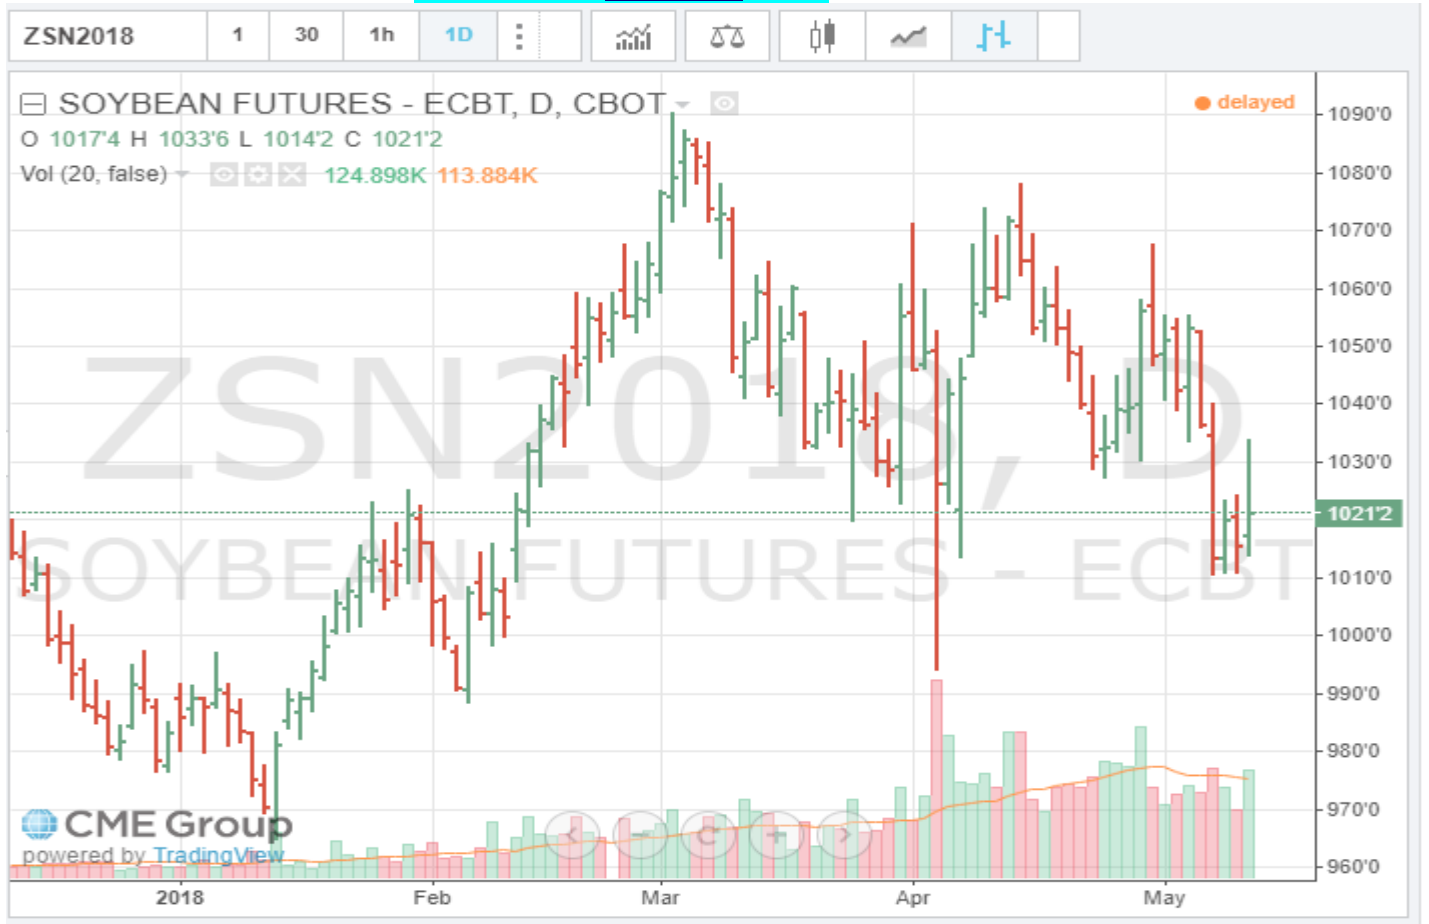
ZSN2018 | 1 | 30 | 1h | 1D

SOYBEAN FUTURES - ECBT, D, CBOT

delayed

O 1017'4 H 1033'6 L 1014'2 C 1021'2

Vol (20, false) 124.898K 113.884K

ZSN2018, D

SOYBEAN FUTURES - ECBT

1090'0
1080'0
1070'0
1060'0
1050'0
1040'0
1030'0
1021'2
1010'0
1000'0
990'0
980'0
970'0
960'0

CME Group
powered by TradingView

2018 Feb Mar Apr May